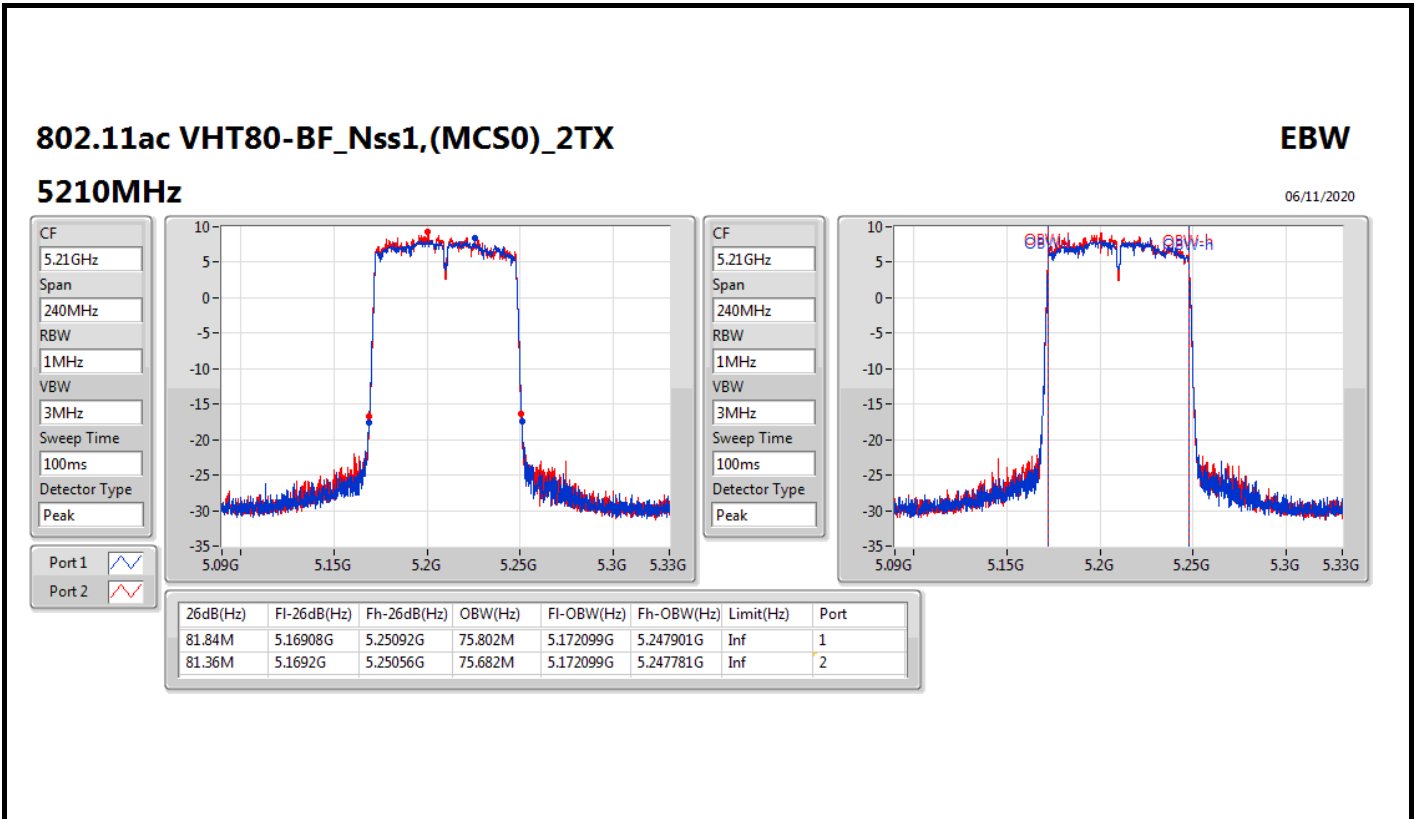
802.11ac VHT80-BF_Nss1,(MCS0)_2TX

EBW

5210MHz

06/11/2020

CF
5.21GHz
Span
240MHz
RBW
1MHz
VBW
3MHz
Sweep Time
100ms
Detector Type
Peak

Port 1
Port 2

10
5
0
-5
-10
-15
-20
-25
-30
-35
5.09G 5.15G 5.2G 5.25G 5.3G 5.33G

CF
5.21GHz
Span
240MHz
RBW
1MHz
VBW
3MHz
Sweep Time
100ms
Detector Type
Peak

10
5
0
-5
-10
-15
-20
-25
-30
-35
OBW-l OBW-h
5.09G 5.15G 5.2G 5.25G 5.3G 5.33G

| 26dB(Hz) | Fl-26dB(Hz) | Fh-26dB(Hz) | OBW(Hz) | Fl-OBW(Hz) | Fh-OBW(Hz) | Limit(Hz) | Port |
|---|---|---|---|---|---|---|---|
| 81.84M | 5.16908G | 5.25092G | 75.802M | 5.172099G | 5.247901G | Inf | 1 |
| 81.36M | 5.1692G | 5.25056G | 75.682M | 5.172099G | 5.247781G | Inf | 2 |